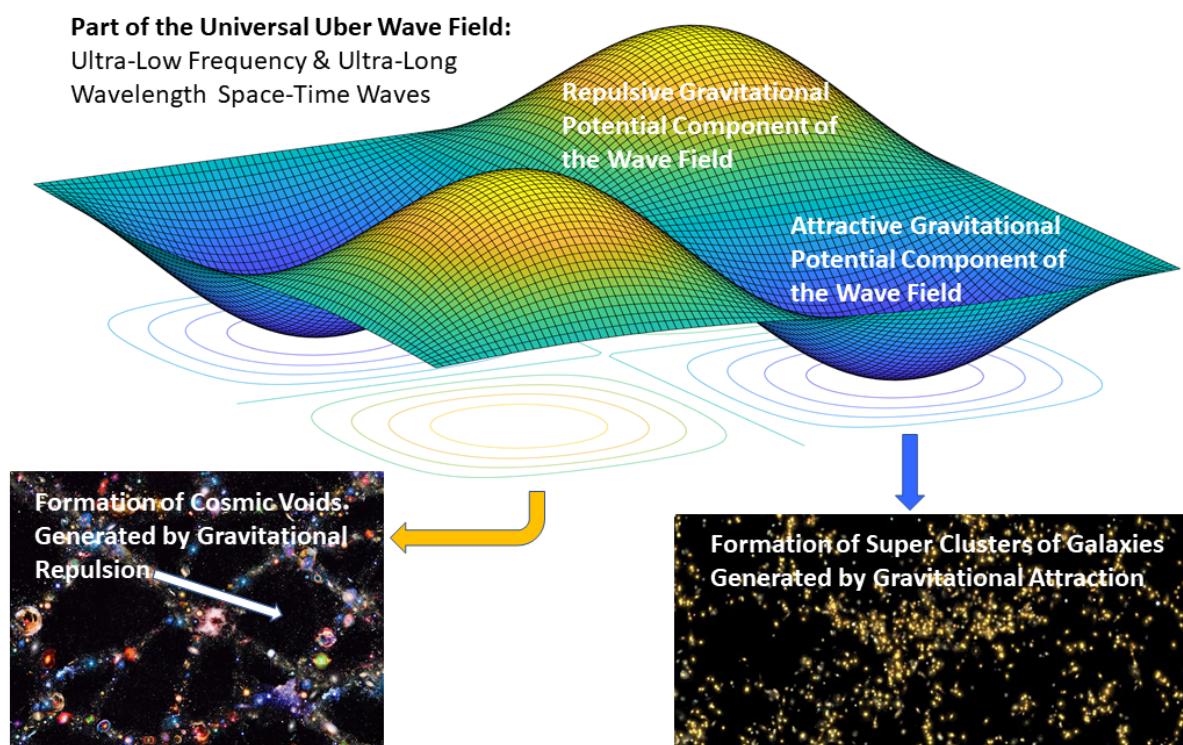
Part of the Universal Uber Wave Field:
Ultra-Low Frequency & Ultra-Long Wavelength Space-Time Waves

Repulsive Gravitational Potential Component of the Wave Field

Attractive Gravitational Potential Component of the Wave Field

Formation of Cosmic Voids Generated by Gravitational Repulsion

Formation of Super Clusters of Galaxies Generated by Gravitational Attraction